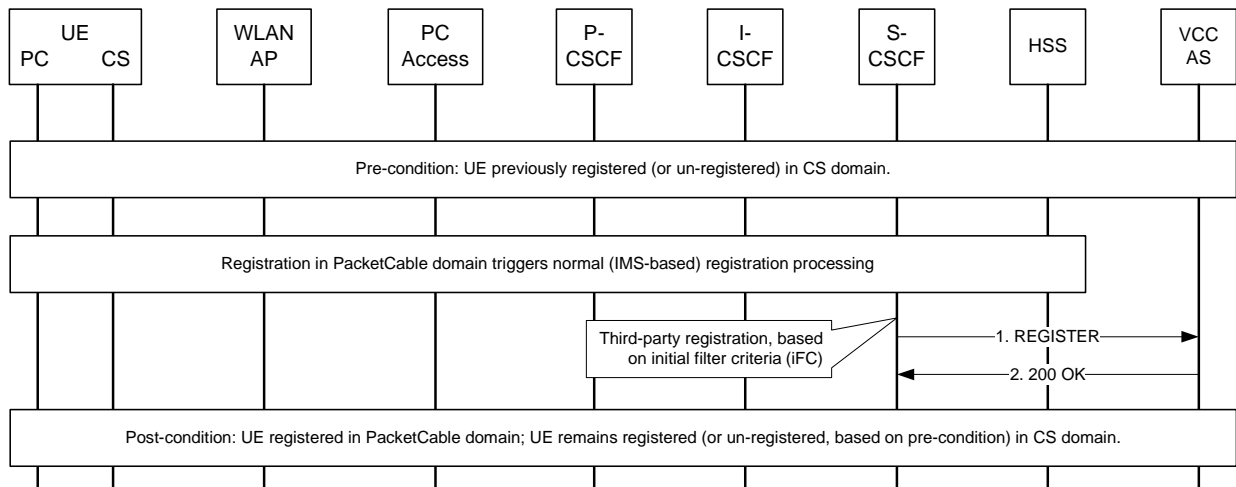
UE
PC CS

WLAN
AP

PC
Access

P-
CSCF

I-
CSCF

S-
CSCF

HSS

VCC
AS

Pre-condition: UE previously registered (or un-registered) in CS domain.

Registration in PacketCable domain triggers normal (IMS-based) registration processing

Third-party registration, based on initial filter criteria (iFC)

1. REGISTER

2. 200 OK

Post-condition: UE registered in PacketCable domain; UE remains registered (or un-registered, based on pre-condition) in CS domain.